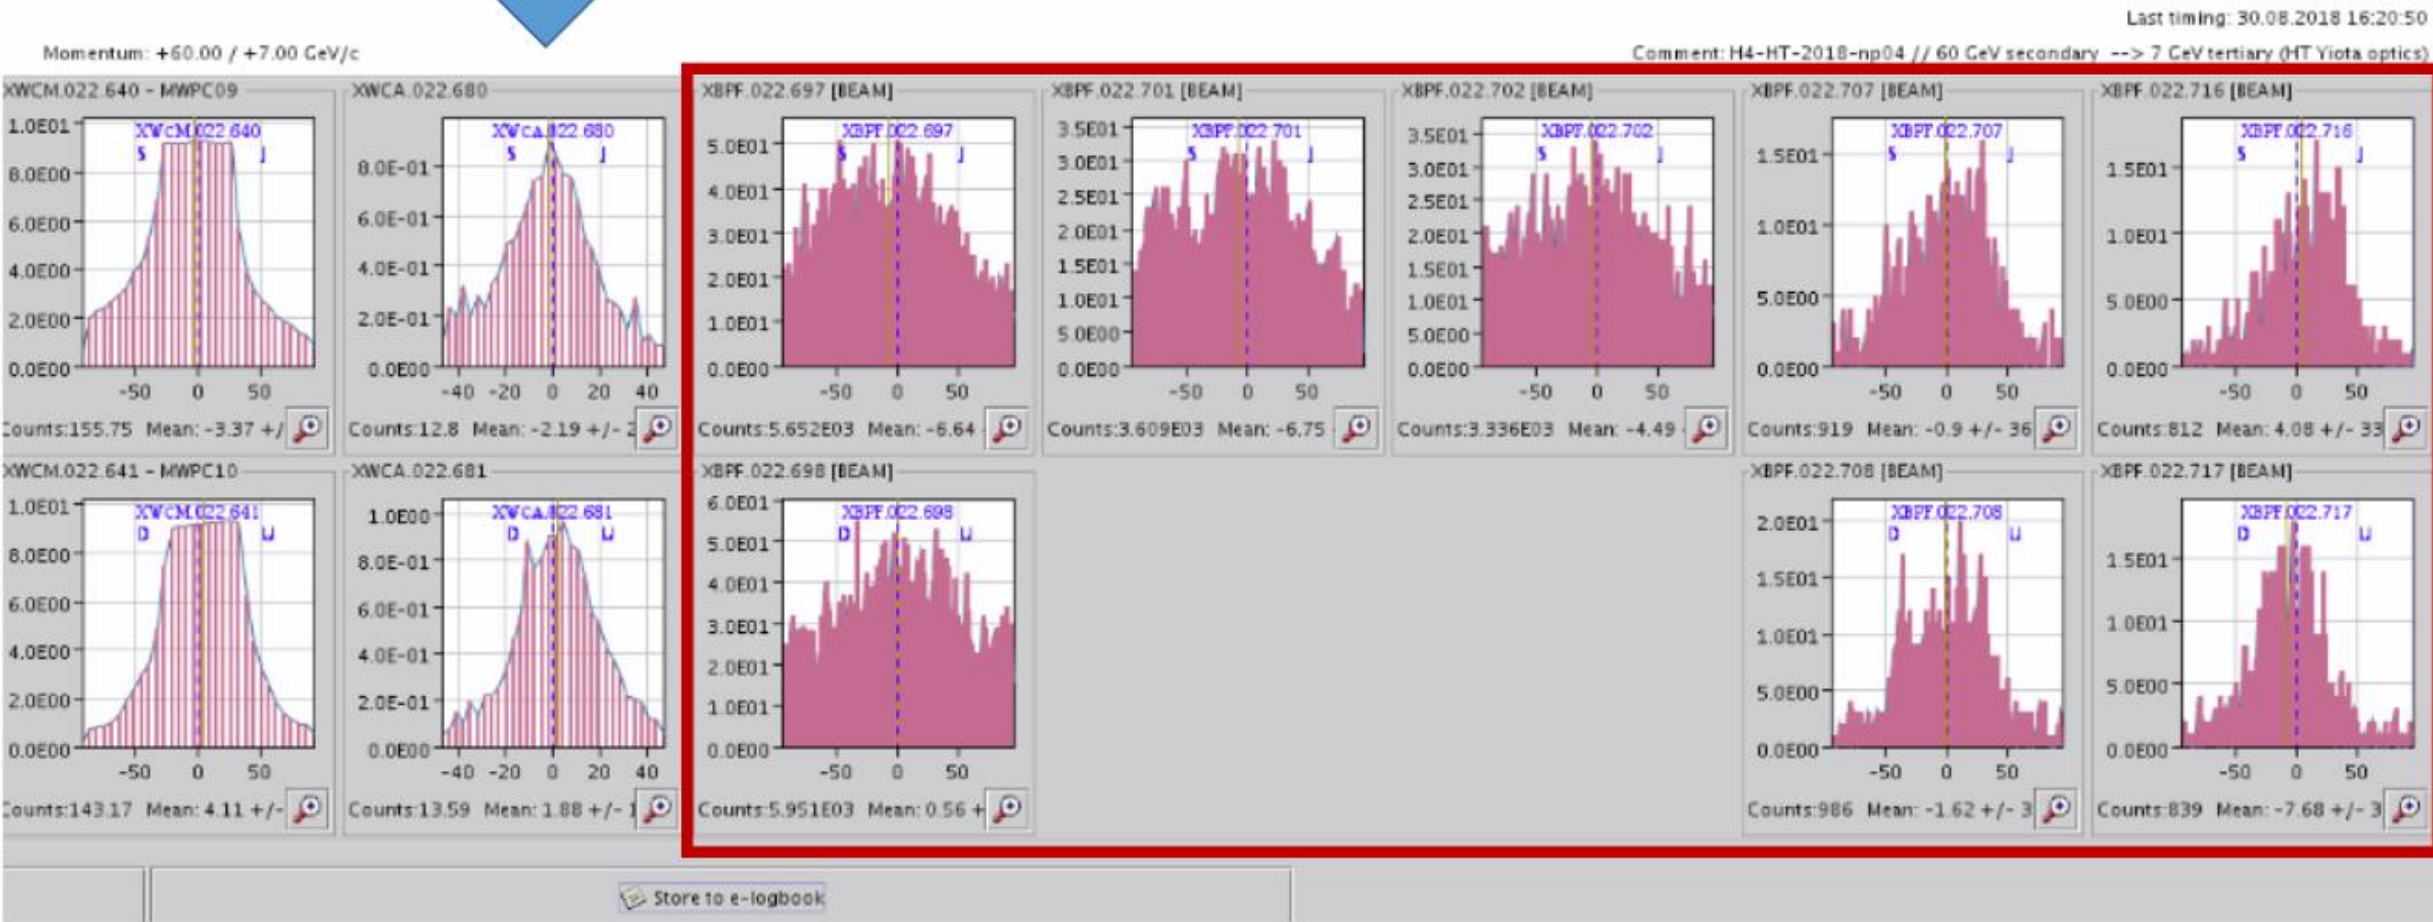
Last timing: 30.08.2018 16:20:50

Momentum: +60.00 / +7.00 GeV/c

Comment: H4-HT-2018-np04 // 60 GeV secondary --> 7 GeV tertiary (HT Yiota optics)

XWCM.022.640 - MWPC09
XWCM.022.640
S J
1.0E01
8.0E00
6.0E00
4.0E00
2.0E00
0.0E00
-50 0 50
Counts:155.75 Mean: -3.37 +/

XWCA.022.680
XWCA.022.680
S J
8.0E-01
6.0E-01
4.0E-01
2.0E-01
0.0E00
-40 -20 0 20 40
Counts:12.8 Mean: -2.19 +/- 2

XBPF.022.697 [BEAM]
XBPF.022.697
S J
5.0E01
4.0E01
3.0E01
2.0E01
1.0E01
0.0E00
-50 0 50
Counts:5.652E03 Mean: -6.64

XBPF.022.701 [BEAM]
XBPF.022.701
S J
3.5E01
3.0E01
2.5E01
2.0E01
1.5E01
1.0E01
5.0E00
0.0E00
-50 0 50
Counts:3.609E03 Mean: -6.75

XBPF.022.702 [BEAM]
XBPF.022.702
S J
3.5E01
3.0E01
2.5E01
2.0E01
1.5E01
1.0E01
5.0E00
0.0E00
-50 0 50
Counts:3.336E03 Mean: -4.49

XBPF.022.707 [BEAM]
XBPF.022.707
S J
1.5E01
1.0E01
5.0E00
0.0E00
-50 0 50
Counts:919 Mean: -0.9 +/- 36

XBPF.022.716 [BEAM]
XBPF.022.716
S J
1.5E01
1.0E01
5.0E00
0.0E00
-50 0 50
Counts:812 Mean: 4.08 +/- 33

XWCM.022.641 - MWPC10
XWCM.022.641
D U
1.0E01
8.0E00
6.0E00
4.0E00
2.0E00
0.0E00
-50 0 50
Counts:143.17 Mean: 4.11 +/-

XWCA.022.681
XWCA.022.681
D U
1.0E00
8.0E-01
6.0E-01
4.0E-01
2.0E-01
0.0E00
-40 -20 0 20 40
Counts:13.59 Mean: 1.88 +/- 1

XBPF.022.698 [BEAM]
XBPF.022.698
D U
6.0E01
5.0E01
4.0E01
3.0E01
2.0E01
1.0E01
0.0E00
-50 0 50
Counts:5.951E03 Mean: 0.56 +

XBPF.022.708 [BEAM]
XBPF.022.708
D U
2.0E01
1.5E01
1.0E01
5.0E00
0.0E00
-50 0 50
Counts:986 Mean: -1.62 +/- 3

XBPF.022.717 [BEAM]
XBPF.022.717
D U
1.5E01
1.0E01
5.0E00
0.0E00
-50 0 50
Counts:839 Mean: -7.68 +/- 3

Store to e-logbook